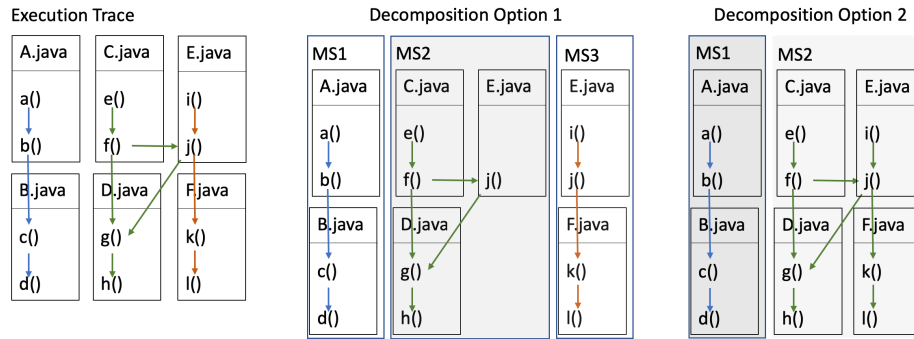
Execution Trace

A.java
a()
b()

C.java
e()
f()

E.java
i()
j()

B.java
c()
d()

D.java
g()
h()

F.java
k()
l()

Decomposition Option 1

MS1
A.java
a()
b()
B.java
c()
d()

MS2
C.java
e()
f()
E.java
j()
D.java
g()
h()

MS3
E.java
i()
j()
F.java
k()
l()

Decomposition Option 2

MS1
A.java
a()
b()
B.java
c()
d()

MS2
C.java
e()
f()
E.java
i()
j()
D.java
g()
h()
F.java
k()
l()